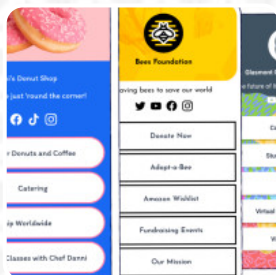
's Donut Shop
just 'round the corner!

r Donuts and Coffee

Catering

ip Worldwide

Classes with Chef Danni

Bees Foundation

aving bees to save our world

Donate Now

Adopt-a-Bee

Amazon Wishlist

Fundraising Events

Our Mission

Element
future of
Co
Stu
Virtual
Pr